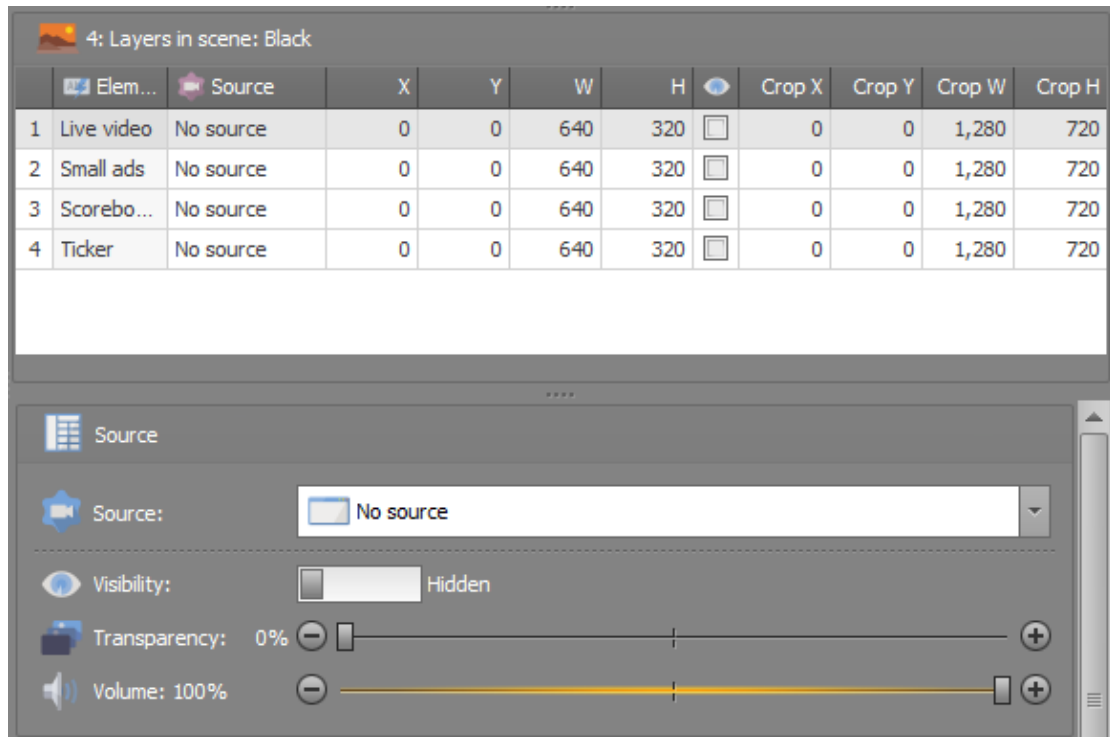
4: Layers in scene: Black

| | Elem... | Source | X | Y | W | H | | Crop X | Crop Y | Crop W | Crop H |
|---|---|---|---|---|---|---|---|---|---|---|---|
| 1 | Live video | No source | 0 | 0 | 640 | 320 | | 0 | 0 | 1,280 | 720 |
| 2 | Small ads | No source | 0 | 0 | 640 | 320 | | 0 | 0 | 1,280 | 720 |
| 3 | Scorebo... | No source | 0 | 0 | 640 | 320 | | 0 | 0 | 1,280 | 720 |
| 4 | Ticker | No source | 0 | 0 | 640 | 320 | | 0 | 0 | 1,280 | 720 |

Source

Source: No source

Visibility: Hidden

Transparency: 0%

Volume: 100%